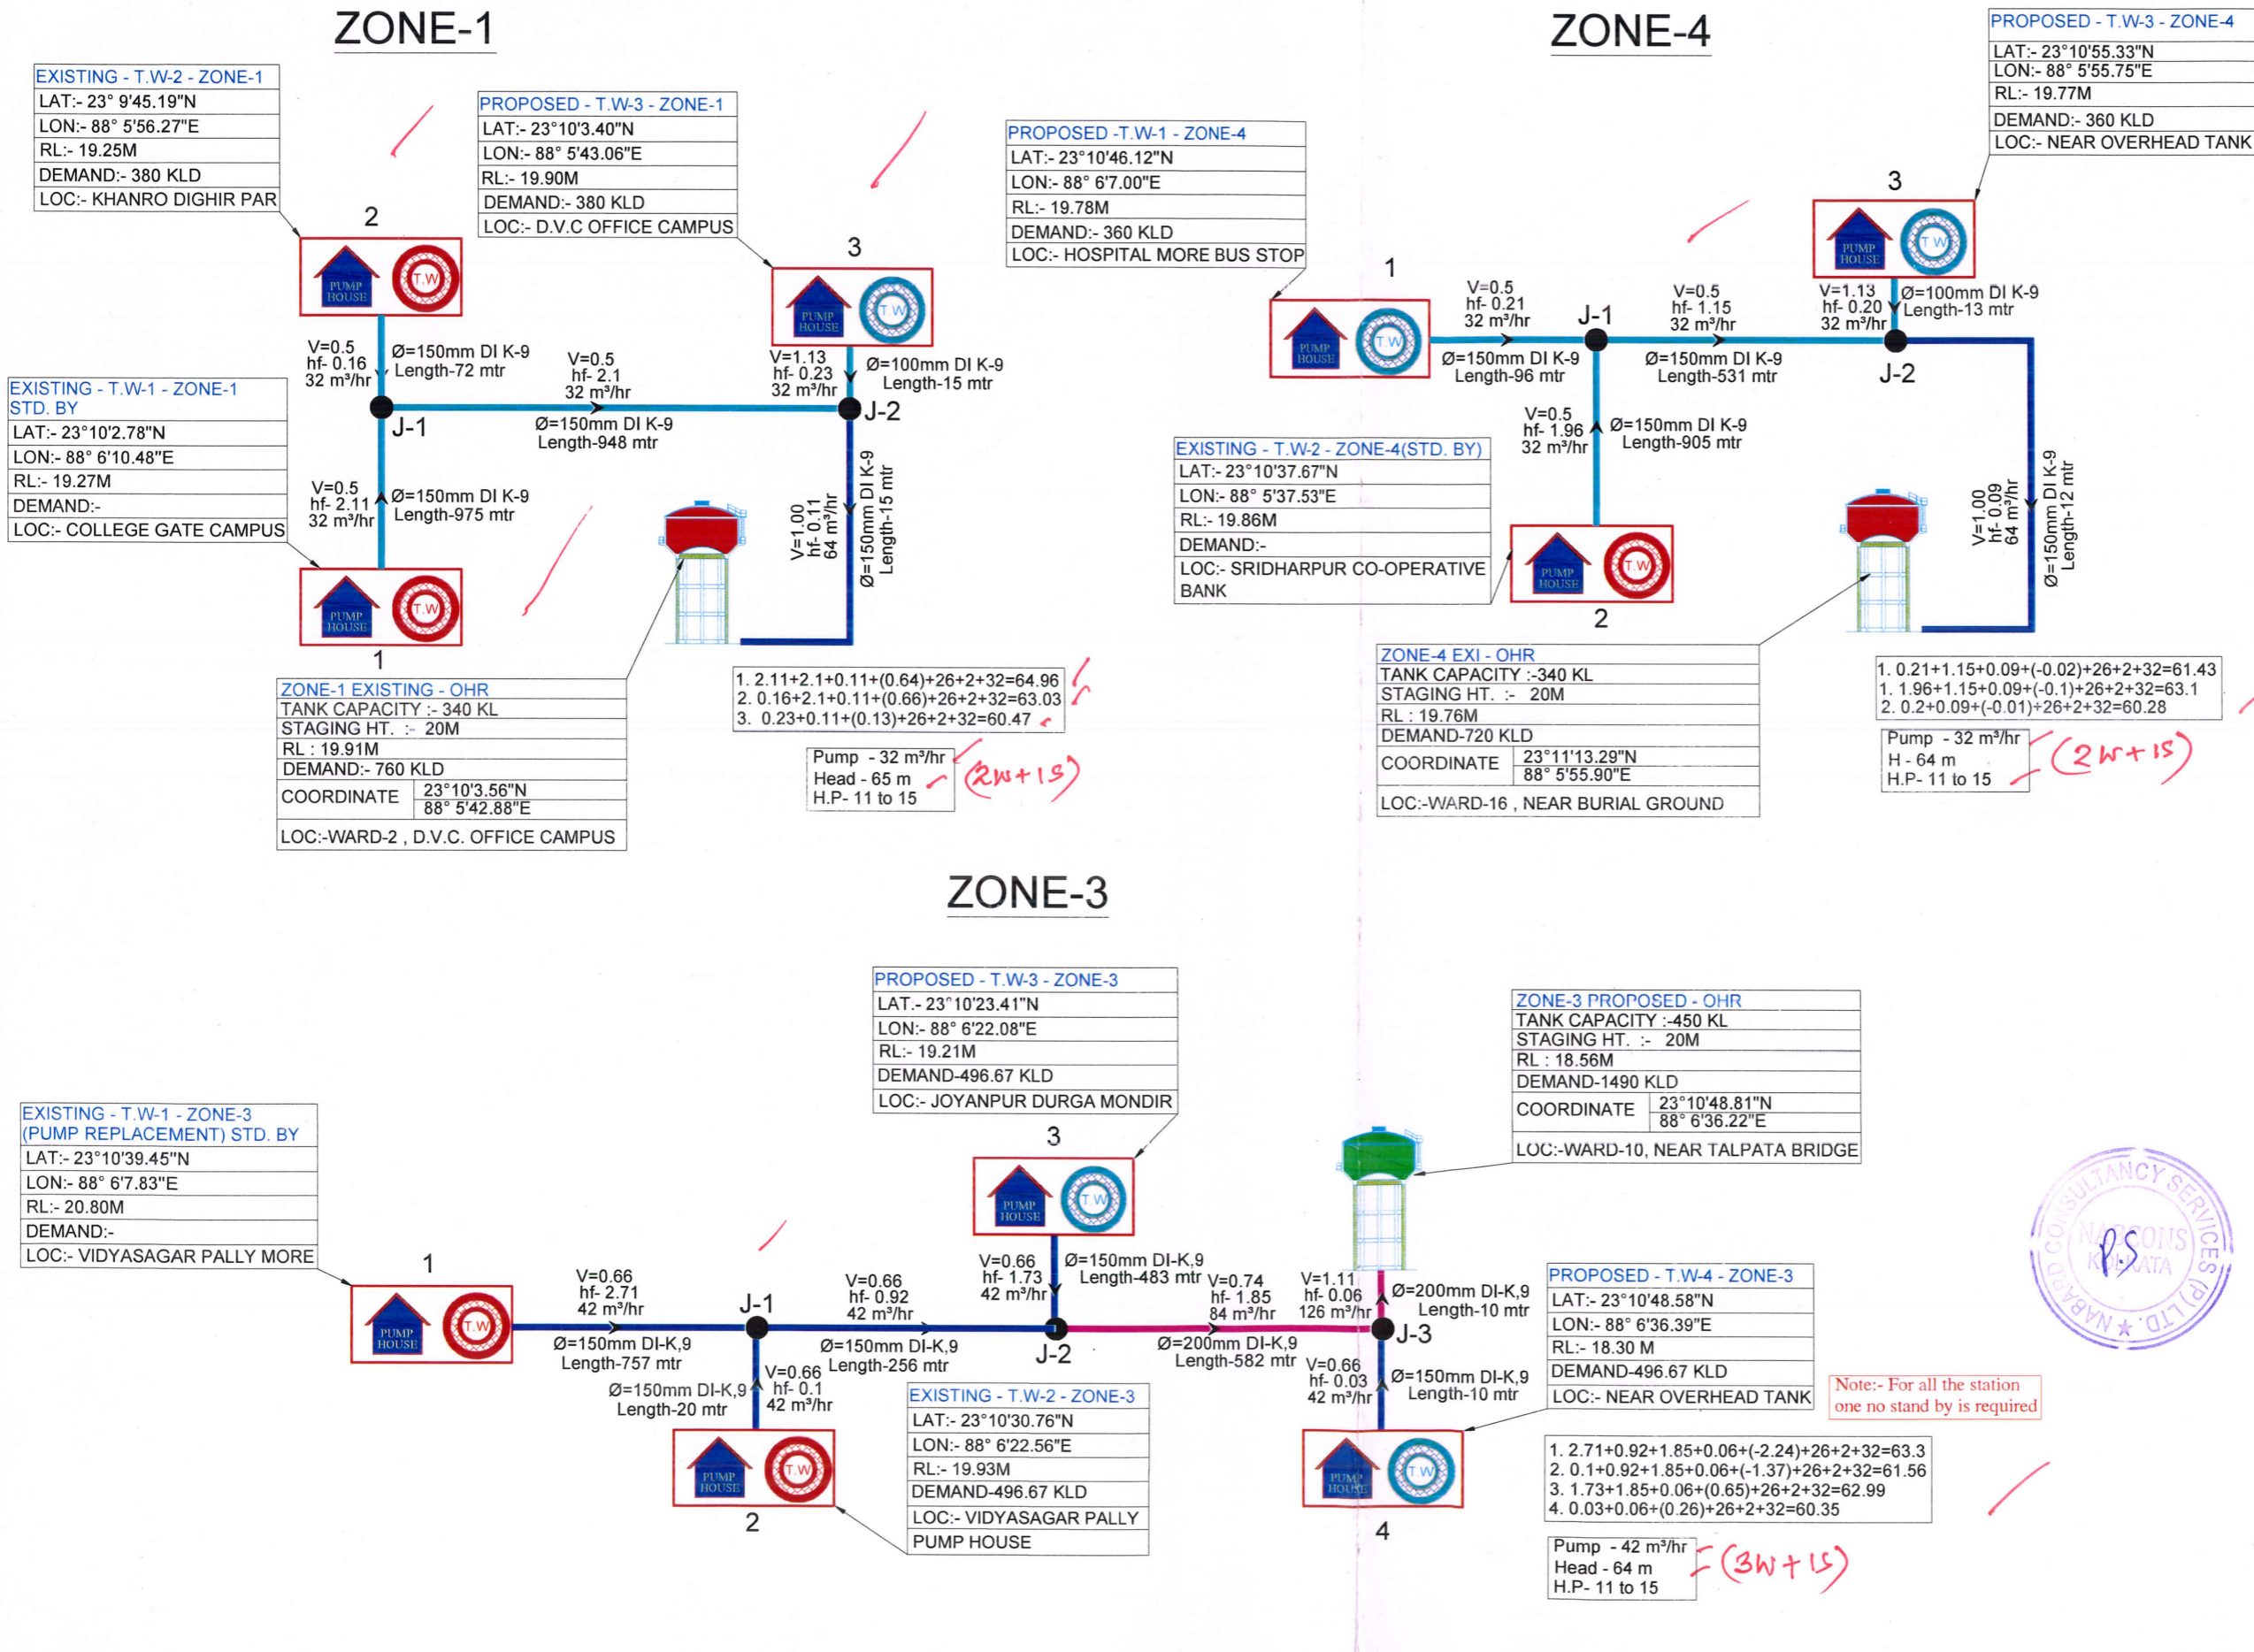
ZONE-1

EXISTING - T.W-2 - ZONE-1
LAT:- 23° 9'45.19"N
LON:- 88° 5'56.27"E
RL:- 19.25M
DEMAND:- 380 KLD
LOC:- KHANRO DIGHIR PAR

PROPOSED - T.W-3 - ZONE-1
LAT:- 23°10'3.40"N
LON:- 88° 5'43.06"E
RL:- 19.90M
DEMAND:- 380 KLD
LOC:- D.V.C OFFICE CAMPUS

2

3

PUMP HOUSE
T.W

PUMP HOUSE
T.W

V=0.5
hf- 0.16
32 m³/hr
Ø=150mm DI K-9
Length-72 mtr

V=0.5
hf- 2.1
32 m³/hr

V=1.13
hf- 0.23
32 m³/hr
Ø=100mm DI K-9
Length-15 mtr

EXISTING - T.W-1 - ZONE-1
STD. BY
LAT:- 23°10'2.78"N
LON:- 88° 6'10.48"E
RL:- 19.27M
DEMAND:-
LOC:- COLLEGE GATE CAMPUS

J-1
J-2
Ø=150mm DI K-9
Length-948 mtr

V=0.5
hf- 2.11
32 m³/hr
Ø=150mm DI K-9
Length-975 mtr

V=1.00
hf- 0.11
64 m³/hr
Ø=150mm DI K-9
Length-15 mtr

PUMP HOUSE
T.W
1

ZONE-1 EXISTING - OHR
TANK CAPACITY :- 340 KL
STAGING HT. :- 20M
RL : 19.91M
DEMAND:- 760 KLD
COORDINATE 23°10'3.56"N 88° 5'42.88"E
LOC:-WARD-2 , D.V.C. OFFICE CAMPUS

1. 2.11+2.1+0.11+(0.64)+26+2+32=64.96
2. 0.16+2.1+0.11+(0.66)+26+2+32=63.03
3. 0.23+0.11+(0.13)+26+2+32=60.47

Pump - 32 m³/hr
Head - 65 m
H.P- 11 to 15
(2W+1S)

ZONE-4

PROPOSED - T.W-3 - ZONE-4
LAT:- 23°10'55.33"N
LON:- 88° 5'55.75"E
RL:- 19.77M
DEMAND:- 360 KLD
LOC:- NEAR OVERHEAD TANK

PROPOSED -T.W-1 - ZONE-4
LAT:- 23°10'46.12"N
LON:- 88° 6'7.00"E
RL:- 19.78M
DEMAND:- 360 KLD
LOC:- HOSPITAL MORE BUS STOP

3
1
PUMP HOUSE
T.W

V=0.5
hf- 0.21
32 m³/hr
Ø=150mm DI K-9
Length-96 mtr

J-1

V=0.5
hf- 1.15
32 m³/hr
Ø=150mm DI K-9
Length-531 mtr

V=1.13
hf- 0.20
32 m³/hr
Ø=100mm DI K-9
Length-13 mtr

J-2

V=0.5
hf- 1.96
32 m³/hr
Ø=150mm DI K-9
Length-905 mtr

EXISTING - T.W-2 - ZONE-4(STD. BY)
LAT:- 23°10'37.67"N
LON:- 88° 5'37.53"E
RL:- 19.86M
DEMAND:-
LOC:- SRIDHARPUR CO-OPERATIVE BANK

PUMP HOUSE
T.W
2

V=1.00
hf- 0.09
64 m³/hr
Ø=150mm DI K-9
Length-12 mtr

ZONE-4 EXI - OHR
TANK CAPACITY :-340 KL
STAGING HT. :- 20M
RL : 19.76M
DEMAND-720 KLD
COORDINATE 23°11'13.29"N 88° 5'55.90"E
LOC:-WARD-16 , NEAR BURIAL GROUND

1. 0.21+1.15+0.09+(-0.02)+26+2+32=61.43
1. 1.96+1.15+0.09+(-0.1)+26+2+32=63.1
2. 0.2+0.09+(-0.01)+26+2+32=60.28

Pump - 32 m³/hr
H - 64 m
H.P- 11 to 15
(2W+1S)

ZONE-3

PROPOSED - T.W-3 - ZONE-3
LAT:- 23°10'23.41"N
LON:- 88° 6'22.08"E
RL:- 19.21M
DEMAND-496.67 KLD
LOC:- JOYANPUR DURGA MONDIR

ZONE-3 PROPOSED - OHR
TANK CAPACITY :-450 KL
STAGING HT. :- 20M
RL : 18.56M
DEMAND-1490 KLD
COORDINATE 23°10'48.81"N 88° 6'36.22"E
LOC:-WARD-10, NEAR TALPATA BRIDGE

EXISTING - T.W-1 - ZONE-3
(PUMP REPLACEMENT) STD. BY
LAT:- 23°10'39.45"N
LON:- 88° 6'7.83"E
RL:- 20.80M
DEMAND:-
LOC:- VIDYASAGAR PALLY MORE

3
1
PUMP HOUSE
T.W

V=0.66
hf- 2.71
42 m³/hr
Ø=150mm DI-K,9
Length-757 mtr

J-1

V=0.66
hf- 0.92
42 m³/hr
Ø=150mm DI-K,9
Length-256 mtr

V=0.66
hf- 1.73
42 m³/hr
Ø=150mm DI-K,9
Length-483 mtr

V=0.74
hf- 1.85
84 m³/hr
Ø=200mm DI-K,9
Length-582 mtr

J-2

V=1.11
hf- 0.06
126 m³/hr
Ø=200mm DI-K,9
Length-10 mtr

J-3

Ø=150mm DI-K,9
Length-20 mtr
V=0.66
hf- 0.1
42 m³/hr

V=0.66
hf- 0.03
42 m³/hr
Ø=150mm DI-K,9
Length-10 mtr

PROPOSED - T.W-4 - ZONE-3
LAT:- 23°10'48.58"N
LON:- 88° 6'36.39"E
RL:- 18.30 M
DEMAND-496.67 KLD
LOC:- NEAR OVERHEAD TANK

Note:- For all the station one no stand by is required

EXISTING - T.W-2 - ZONE-3
LAT:- 23°10'30.76"N
LON:- 88° 6'22.56"E
RL:- 19.93M
DEMAND-496.67 KLD
LOC:- VIDYASAGAR PALLY PUMP HOUSE

2
4

1. 2.71+0.92+1.85+0.06+(-2.24)+26+2+32=63.3
2. 0.1+0.92+1.85+0.06+(-1.37)+26+2+32=61.56
3. 1.73+1.85+0.06+(0.65)+26+2+32=62.99
4. 0.03+0.06+(0.26)+26+2+32=60.35

Pump - 42 m³/hr
Head - 64 m
H.P- 11 to 15
(3W+1S)

NABARD CONSULTANCY SERVICES (P) LTD. KOLKATA